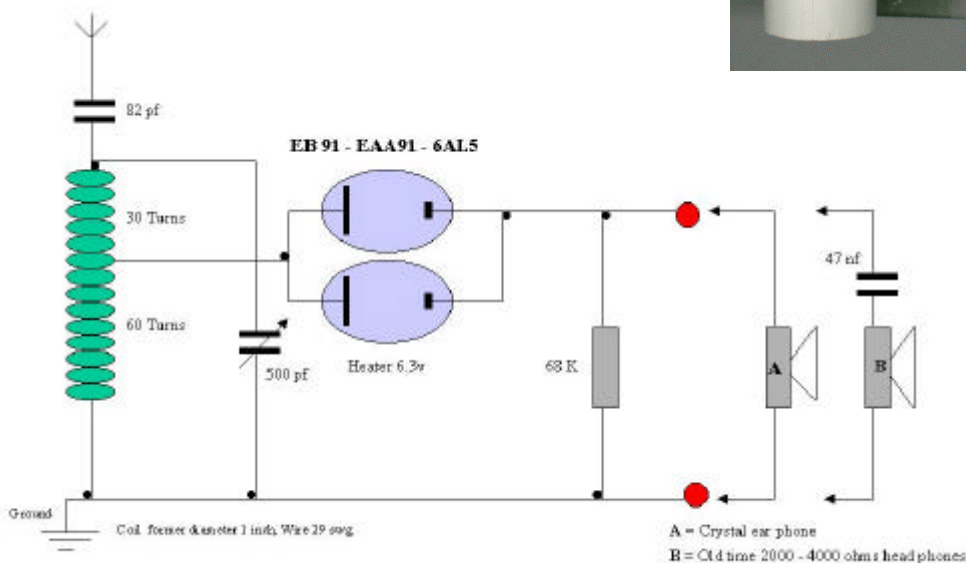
82 pf

EB 91 - EAA91 - 6AL5

30 Turns

60 Turns

500 pf

Heater 6.3v

68 K

47 nf

A

B

Ground

Coil former diameter 1 inch, Wire 29 swg.

A = Crystal ear phone

B = Old time 2000 - 4000 ohms head phones